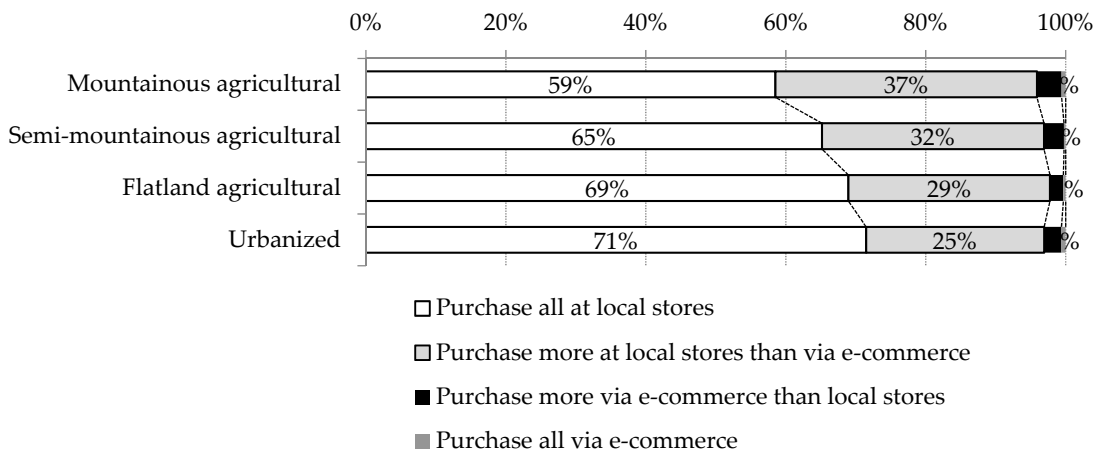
0% 20% 40% 60% 80% 100%

Mountainous agricultural 59% 37% %

Semi-mountainous agricultural 65% 32% %

Flatland agricultural 69% 29% %

Urbanized 71% 25% %

□ Purchase all at local stores

■ Purchase more at local stores than via e-commerce

■ Purchase more via e-commerce than local stores

■ Purchase all via e-commerce